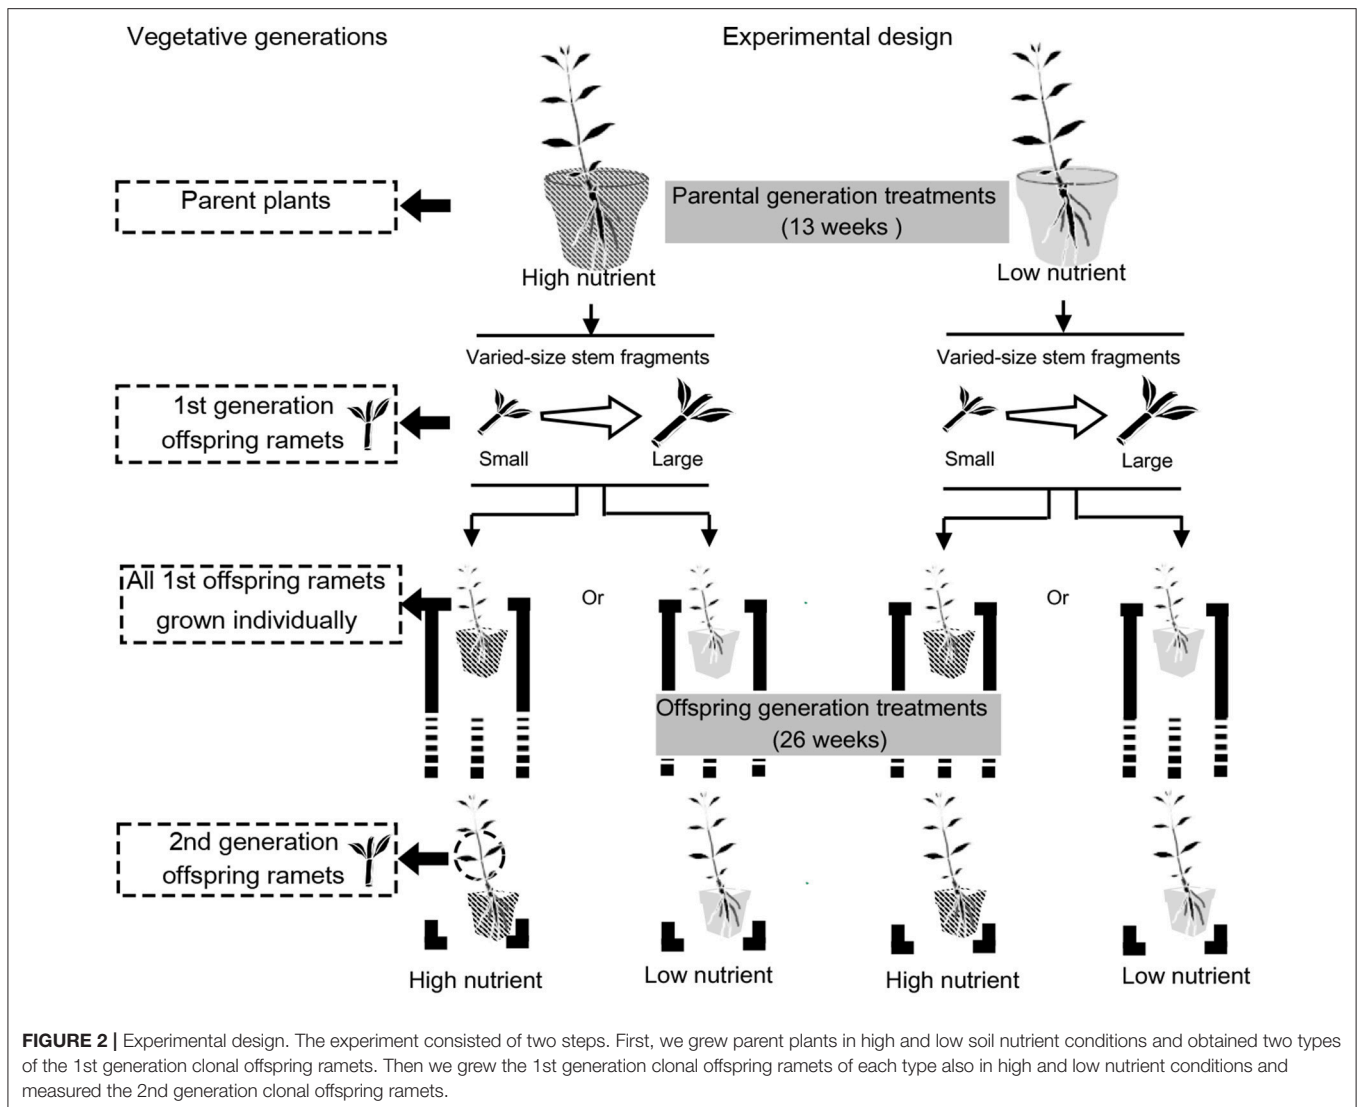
Vegetative generations

Experimental design

Parent plants

Parental generation treatments (13 weeks )

High nutrient

Low nutrient

Varied-size stem fragments

Varied-size stem fragments

1st generation offspring ramets

Small

Large

Small

Large

All 1st offspring ramets grown individually

Or

Or

Offspring generation treatments (26 weeks)

2nd generation offspring ramets

High nutrient

Low nutrient

High nutrient

Low nutrient

**FIGURE 2 |** Experimental design. The experiment consisted of two steps. First, we grew parent plants in high and low soil nutrient conditions and obtained two types of the 1st generation clonal offspring ramets. Then we grew the 1st generation clonal offspring ramets of each type also in high and low nutrient conditions and measured the 2nd generation clonal offspring ramets.